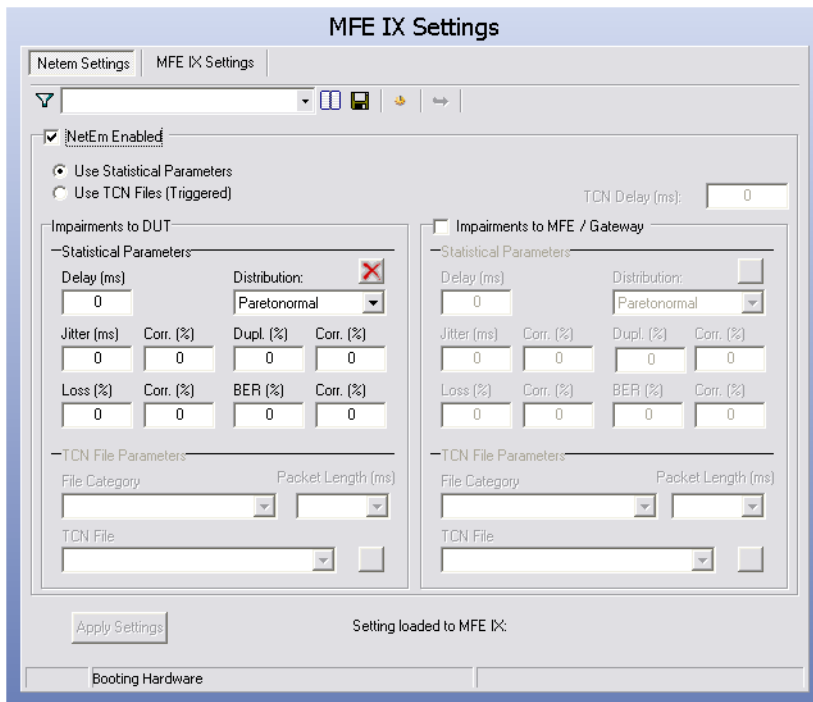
MFE IX Settings

Netem Settings | MFE IX Settings

NetEm Enabled

Use Statistical Parameters
Use TCN Files (Triggered)

TCN Delay (ms): 0

Impairments to DUT

Statistical Parameters

Delay (ms) 0
Distribution: Paretonormal

Jitter (ms) 0
Corr. (%) 0
Dupl. (%) 0
Corr. (%) 0

Loss (%) 0
Corr. (%) 0
BER (%) 0
Corr. (%) 0

TCN File Parameters

File Category
Packet Length (ms)

TCN File

Impairments to MFE / Gateway

Statistical Parameters

Delay (ms) 0
Distribution: Paretonormal

Jitter (ms) 0
Corr. (%) 0
Dupl. (%) 0
Corr. (%) 0

Loss (%) 0
Corr. (%) 0
BER (%) 0
Corr. (%) 0

TCN File Parameters

File Category
Packet Length (ms)

TCN File

Apply Settings

Setting loaded to MFE IX:

Booting Hardware